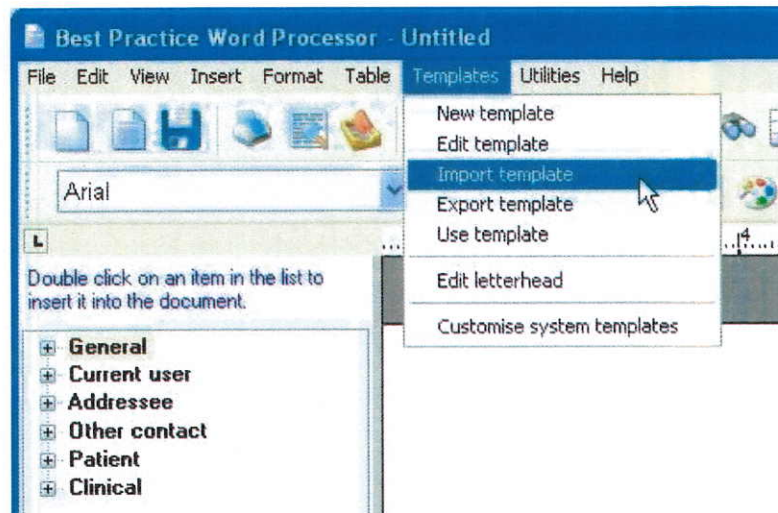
Best Practice Word Processor - Untitled

File Edit View Insert Format Table Templates Utilities Help

Arial

New template
Edit template
Import template
Export template
Use template
Edit letterhead
Customise system templates

L

Double click on an item in the list to insert it into the document.

General
Current user
Addressee
Other contact
Patient
Clinical